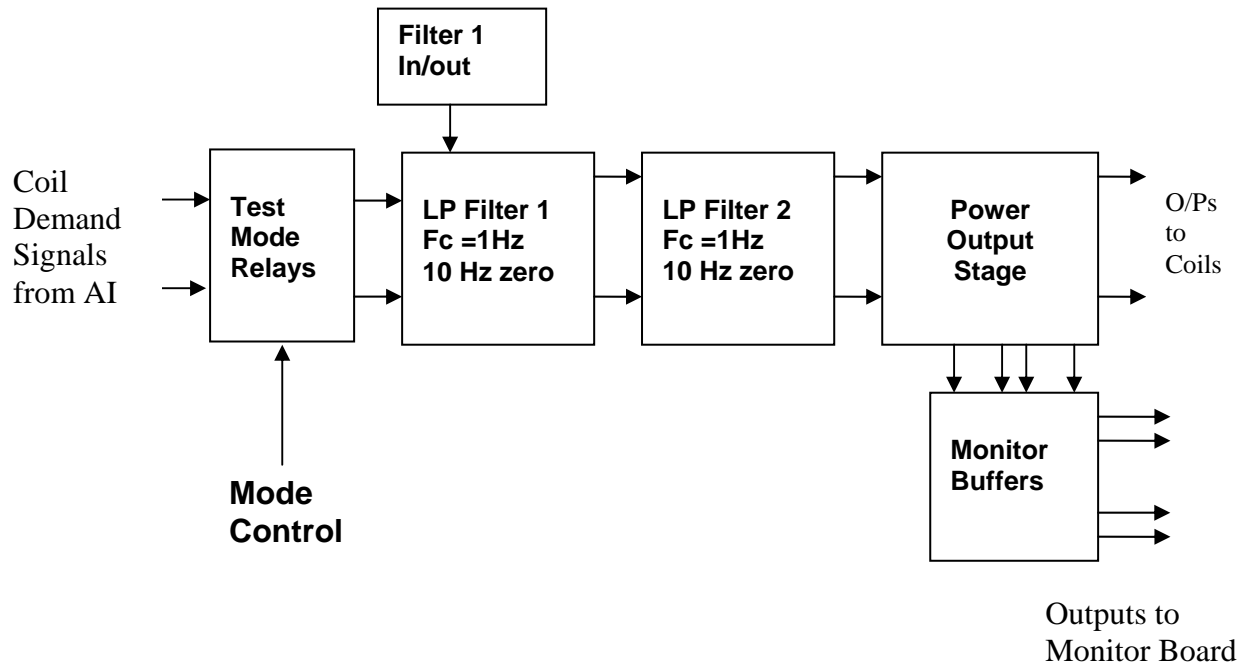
Filter 1
In/out

Coil
Demand
Signals
from AI

Test
Mode
Relays

LP Filter 1
Fc =1Hz
10 Hz zero

LP Filter 2
Fc =1Hz
10 Hz zero

Power
Output
Stage

O/Ps
to
Coils

Monitor
Buffers

Mode
Control

Outputs to
Monitor Board